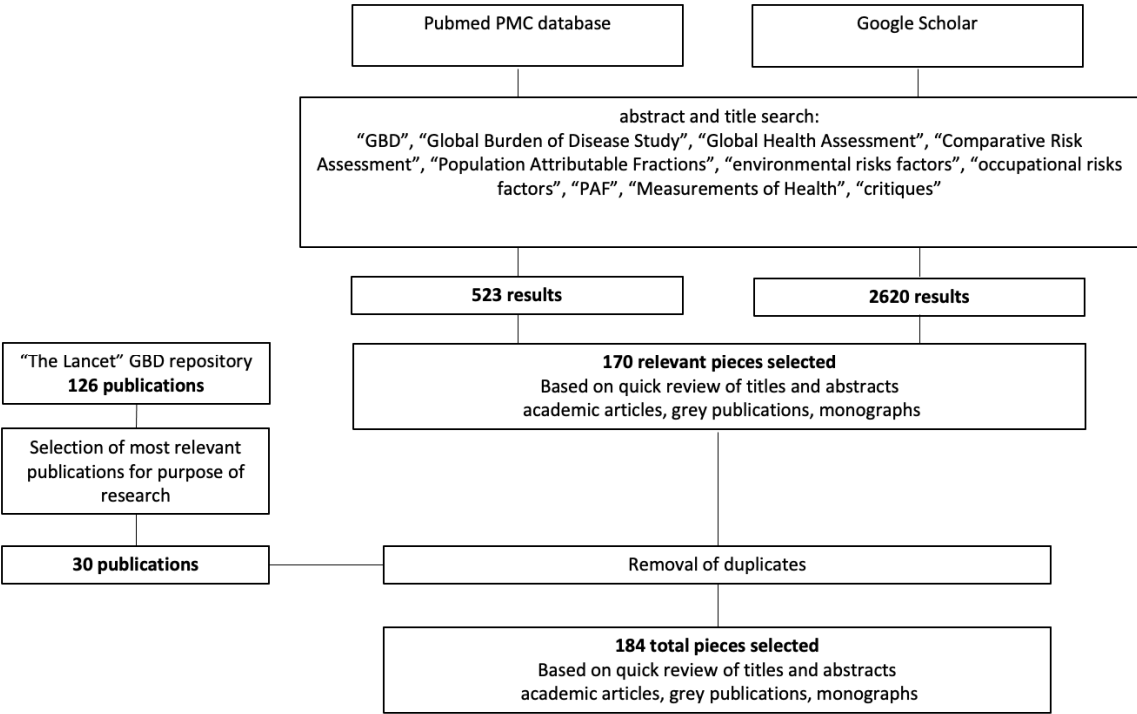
Pubmed PMC database

Google Scholar

abstract and title search:
“GBD”, “Global Burden of Disease Study”, “Global Health Assessment”, “Comparative Risk Assessment”, “Population Attributable Fractions”, “environmental risks factors”, “occupational risks factors”, “PAF”, “Measurements of Health”, “critiques”

**523 results**

**2620 results**

“The Lancet” GBD repository
**126 publications**

**170 relevant pieces selected**
Based on quick review of titles and abstracts
academic articles, grey publications, monographs

Selection of most relevant publications for purpose of research

**30 publications**

Removal of duplicates

**184 total pieces selected**
Based on quick review of titles and abstracts
academic articles, grey publications, monographs